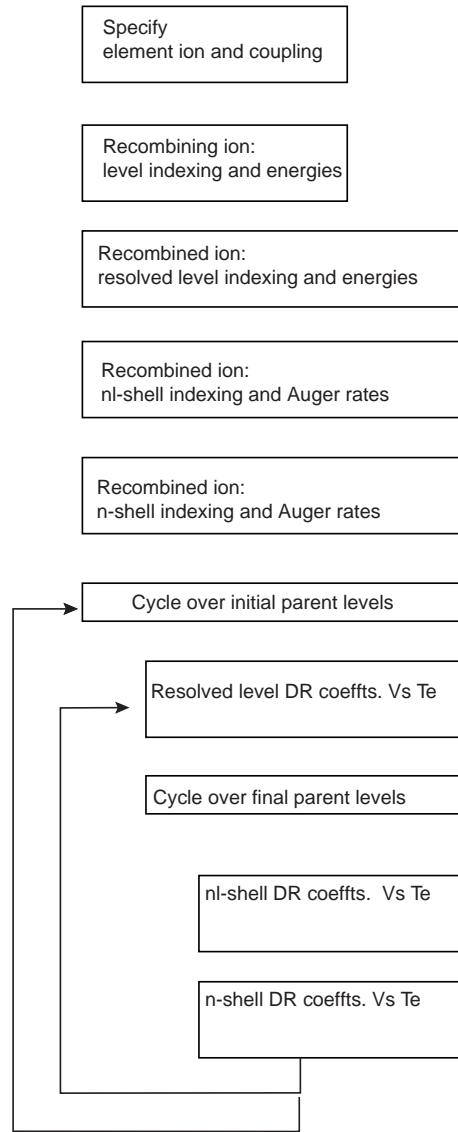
Specify
element ion and coupling

Recombining ion:
level indexing and energies

Recombined ion:
resolved level indexing and energies

Recombined ion:
nl-shell indexing and Auger rates

Recombined ion:
n-shell indexing and Auger rates

Cycle over initial parent levels

Resolved level DR coeffts. Vs Te

Cycle over final parent levels

nl-shell DR coeffts. Vs Te

n-shell DR coeffts. Vs Te